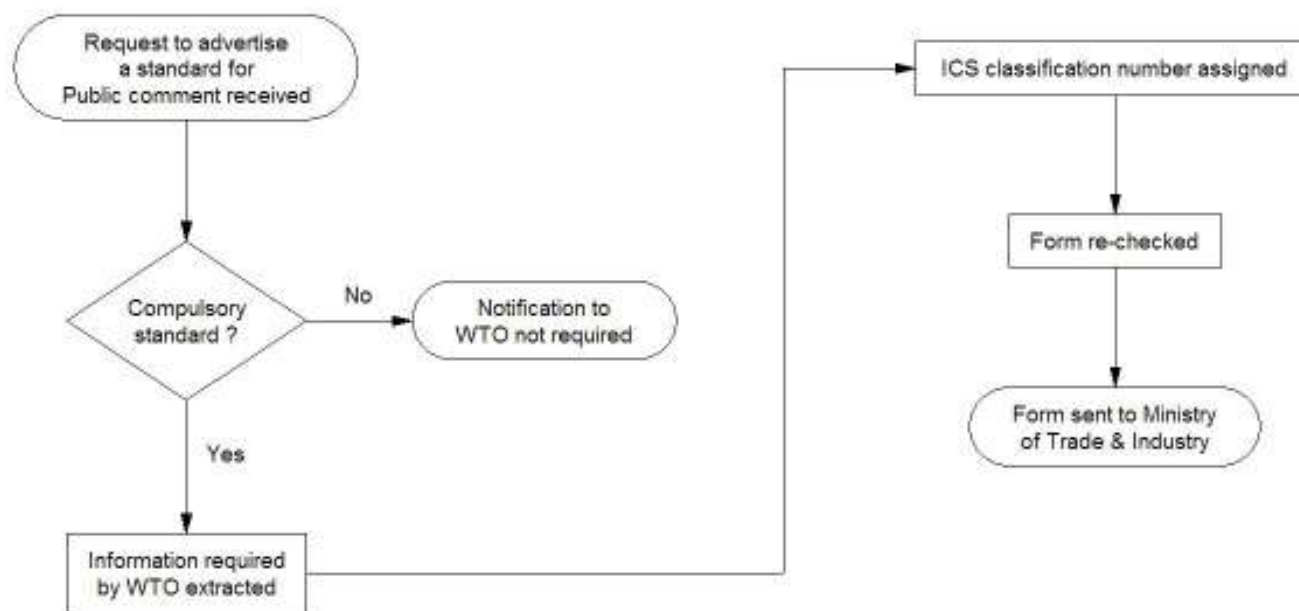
Request to advertise a standard for Public comment received

Compulsory standard ?

No

Notification to WTO not required

Yes

Information required by WTO extracted

ICS classification number assigned

Form re-checked

Form sent to Ministry of Trade & Industry